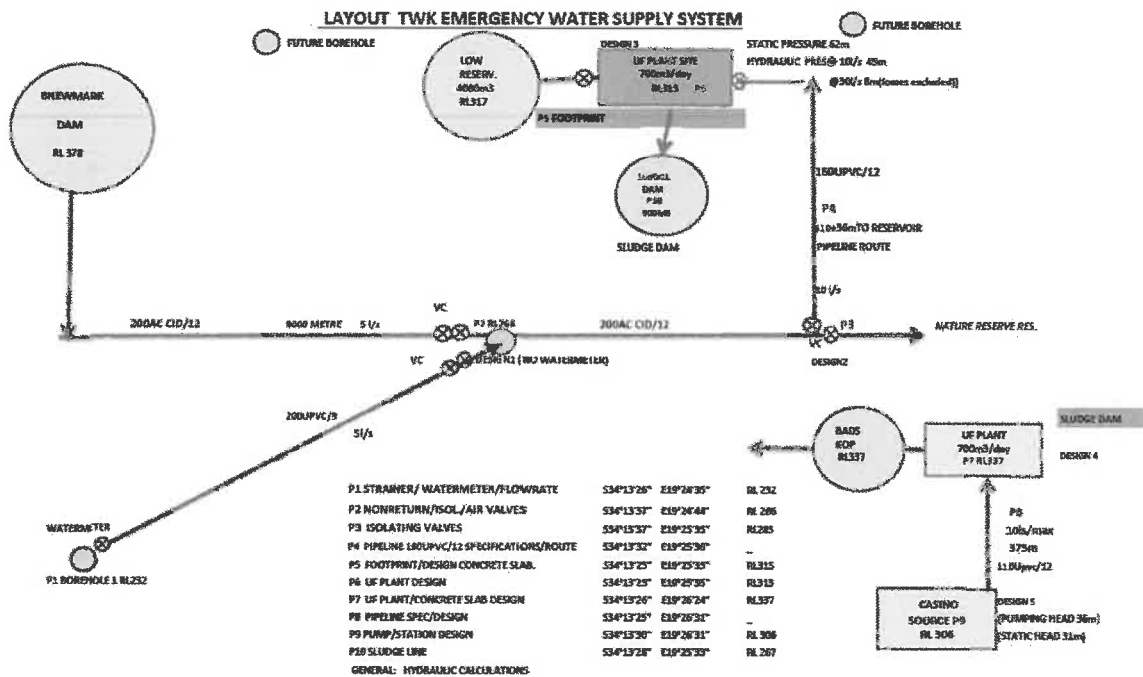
LAYOUT TWK EMERGENCY WATER SUPPLY SYSTEM

FUTURE BOREHOLE

FUTURE BOREHOLE

LOW RESERV. 4000m3 RL317

DESIGN 3

UF PLANT SITE 700m3/day RL315 P6

P5 FOOTPRINT

STATIC PRESSURE 62m

HYDRAULIC PRES@ 10l/s 45m

@30l/s 8m(losses excluded)

BREWAMARK DAM RL 378

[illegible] DAM P10 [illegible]

SLUDGE DAM

160UPVC/12

P4

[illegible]m TO RESERVOIR

PIPELINE ROUTE

10 l/s

200AC CID/12

8000 METRE 5 l/s

VC

P2 RL268

200AC CID/12

P3

NATURE RESERVE RES.

VC

DESIGN1 (W2 WATERMETER)

DESIGN2

200UPVC/9

5l/s

BADS KOP RL337

UF PLANT 700m3/day P7 RL337

SLUDGE DAM

DESIGN 4

P8

10l/s max

375m

110Upvc/12

CASINO SOURCE P9 RL 306

DESIGN 5

(PUMPING HEAD 36m)

(STATIC HEAD 31m)

WATERMETER

P1 BOREHOLE 1 RL232

| P1 STRAINER/ WATERMETER/FLOWRATE | S34°13'26" | E19°24'35" | RL 232 |
|---|---|---|---|
| P2 NONRETURN/ISOL/AIR VALVES | S34°13'37" | E19°24'44" | RL 286 |
| P3 ISOLATING VALVES | S34°13'37" | E19°25'35" | RL285 |
| P4 PIPELINE 160UPVC/12 SPECIFICATIONS/ROUTE | S34°13'32" | E19°25'36" | – |
| P5 FOOTPRINT/DESIGN CONCRETE SLAB. | S34°13'25" | E19°25'35" | RL315 |
| P6 UF PLANT DESIGN | S34°13'25" | E19°25'35" | RL315 |
| P7 UF PLANT/CONCRETE SLAB DESIGN | S34°13'26" | E19°26'24" | RL337 |
| P8 PIPELINE SPEC/DESIGN | S34°13'25" | E19°26'31" | – |
| P9 PUMP/STATION DESIGN | S34°13'30" | E19°26'31" | RL 306 |
| P10 SLUDGE LINE | S34°13'28" | E19°25'33" | RL 267 |

GENERAL: HYDRAULIC CALCULATIONS